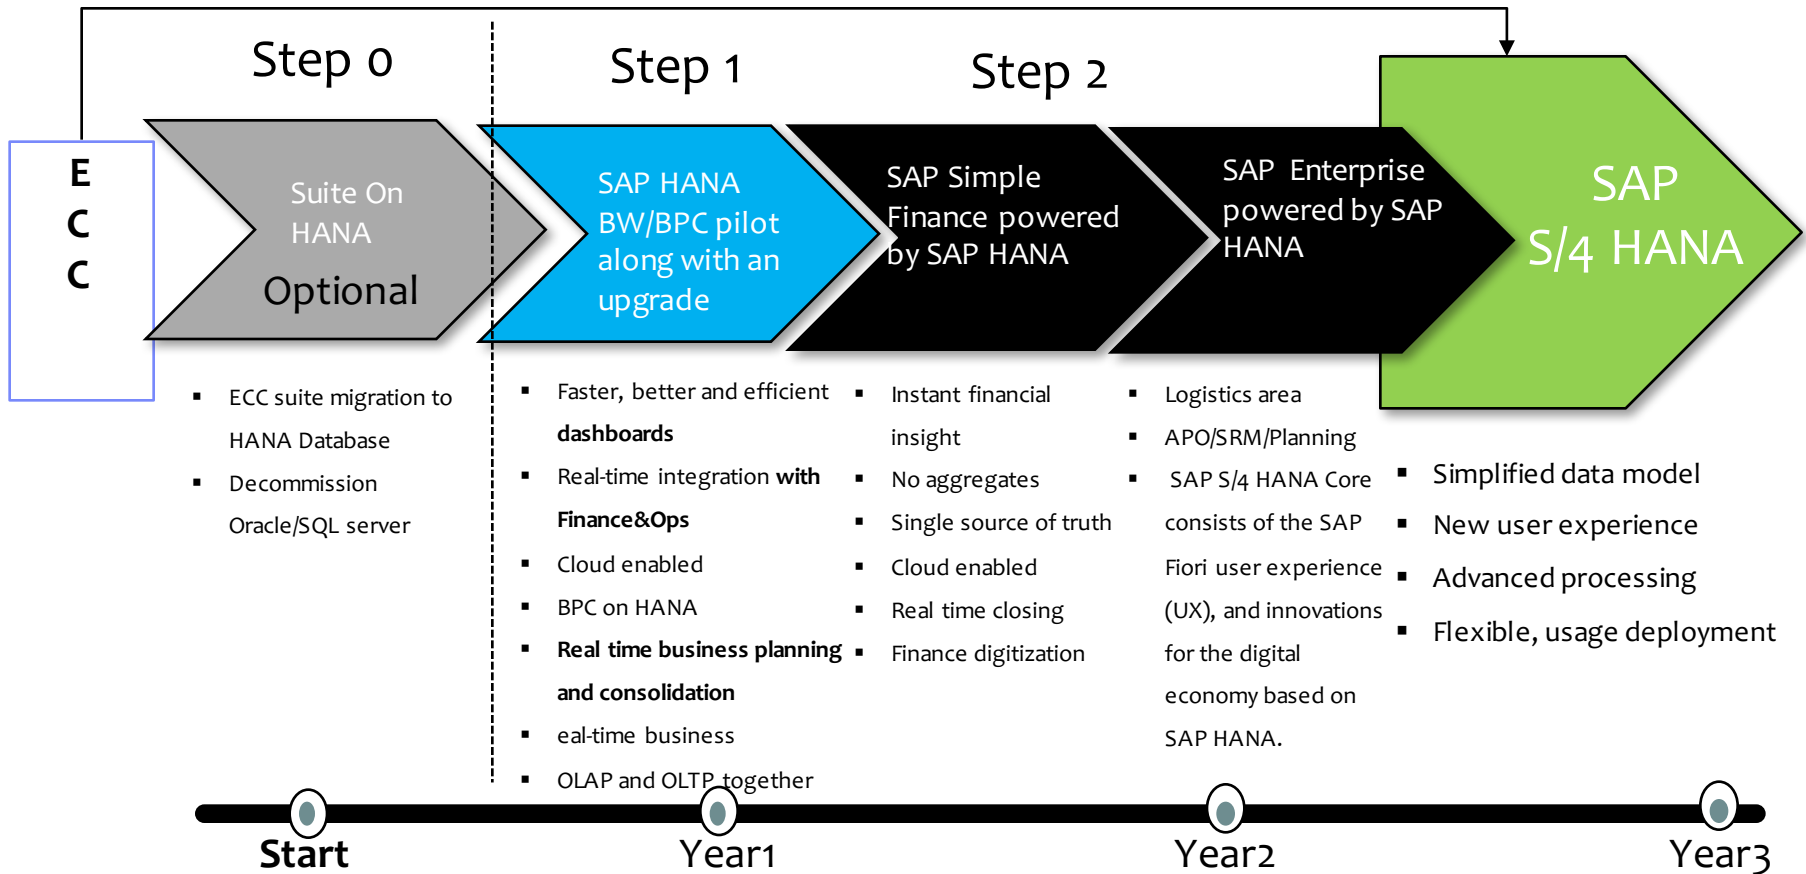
Step 0

Step 1

Step 2

E
C
C

Suite On HANA

Optional

SAP HANA BW/BPC pilot along with an upgrade

SAP Simple Finance powered by SAP HANA

SAP Enterprise powered by SAP HANA

SAP S/4 HANA

- ECC suite migration to HANA Database
- Decommission Oracle/SQL server

- Faster, better and efficient **dashboards**
- Real-time integration **with Finance&Ops**
- Cloud enabled
- BPC on HANA
- **Real time business planning and consolidation**
- eal-time business
- OLAP and OLTP together

- Instant financial insight
- No aggregates
- Single source of truth
- Cloud enabled
- Real time closing
- Finance digitization

- Logistics area
- APO/SRM/Planning
- SAP S/4 HANA Core consists of the SAP Fiori user experience (UX), and innovations for the digital economy based on SAP HANA.

- Simplified data model
- New user experience
- Advanced processing
- Flexible, usage deployment

Start

Year1

Year2

Year3